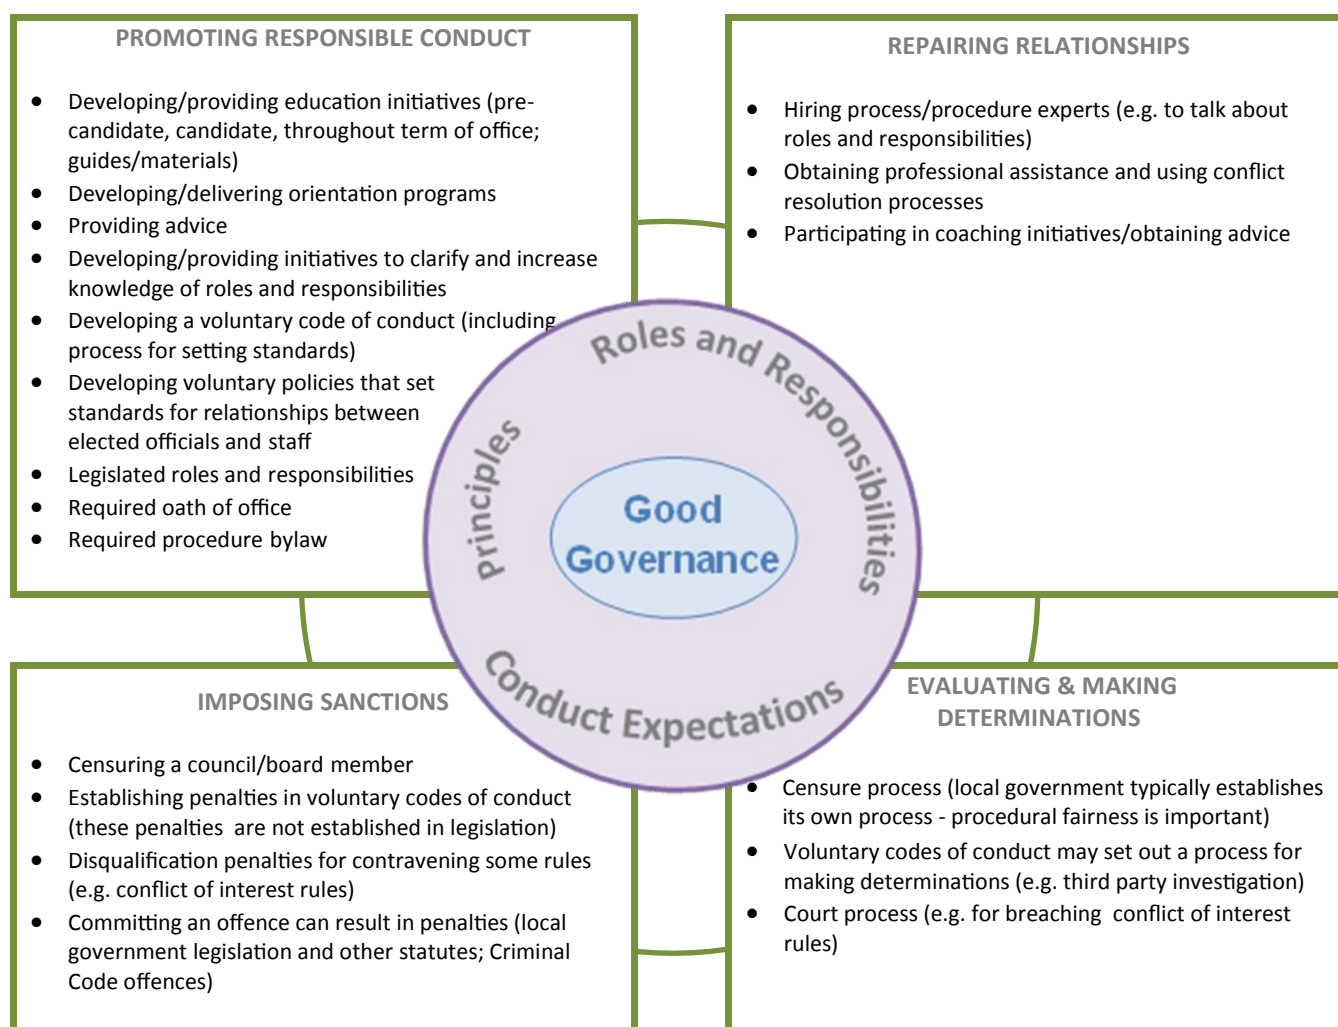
PROMOTING RESPONSIBLE CONDUCT

- Developing/providing education initiatives (pre-candidate, candidate, throughout term of office; guides/materials)
- Developing/delivering orientation programs
- Providing advice
- Developing/providing initiatives to clarify and increase knowledge of roles and responsibilities
- Developing a voluntary code of conduct (including process for setting standards)
- Developing voluntary policies that set standards for relationships between elected officials and staff
- Legislated roles and responsibilities
- Required oath of office
- Required procedure bylaw

REPAIRING RELATIONSHIPS

- Hiring process/procedure experts (e.g. to talk about roles and responsibilities)
- Obtaining professional assistance and using conflict resolution processes
- Participating in coaching initiatives/obtaining advice

Roles and Responsibilities

Principles

Good Governance

Conduct Expectations

IMPOSING SANCTIONS

- Censuring a council/board member
- Establishing penalties in voluntary codes of conduct (these penalties are not established in legislation)
- Disqualification penalties for contravening some rules (e.g. conflict of interest rules)
- Committing an offence can result in penalties (local government legislation and other statutes; Criminal Code offences)

EVALUATING & MAKING DETERMINATIONS

- Censure process (local government typically establishes its own process - procedural fairness is important)
- Voluntary codes of conduct may set out a process for making determinations (e.g. third party investigation)
- Court process (e.g. for breaching conflict of interest rules)